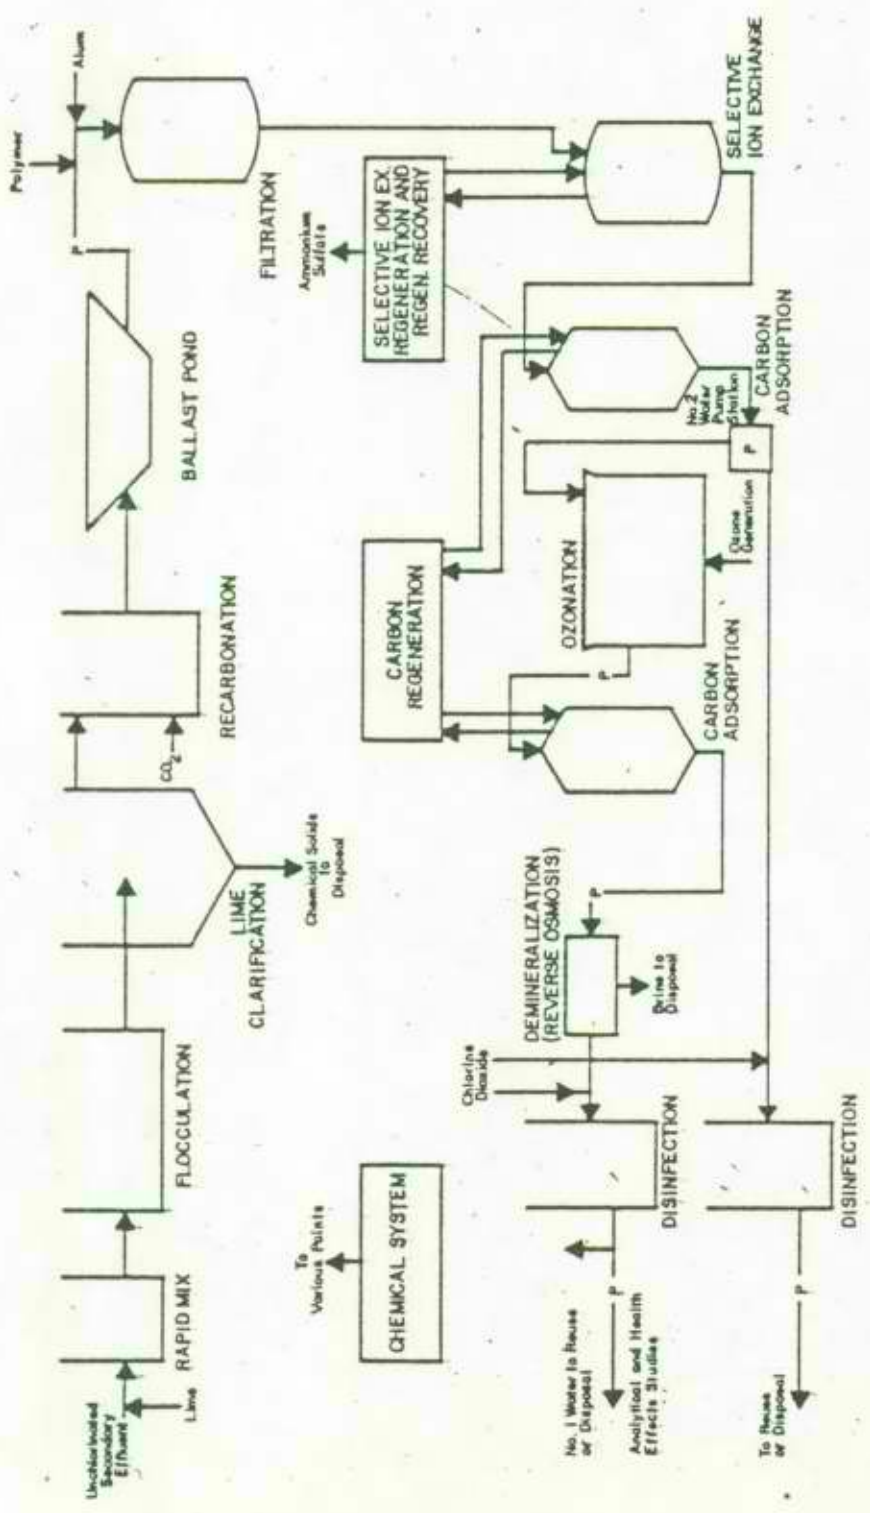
Unchlorinated Secondary Effluent

Lime

RAPID MIX

FLOCCULATION

LIME CLARIFICATION

Chemical Solids to Disposal

$CO_2$

RECARBONATION

BALLAST POND

P

Polymer

Alum

FILTRATION

Ammonium Sulfate

SELECTIVE ION EX. REGENERATION AND REGEN. RECOVERY

SELECTIVE ION EXCHANGE

CARBON ADSORPTION

No. 2 Water Pump Station

P

CARBON REGENERATION

OZONATION

Ozone Generation

P

CARBON ADSORPTION

DEMINERALIZATION (REVERSE OSMOSIS)

P

Brine to Disposal

Chlorine Dioxide

CHEMICAL SYSTEM

To Various Points

DISINFECTION

P

No. 1 Water to Reuse or Disposal

Analytical and Health Effects Studies

DISINFECTION

P

To Reuse or Disposal